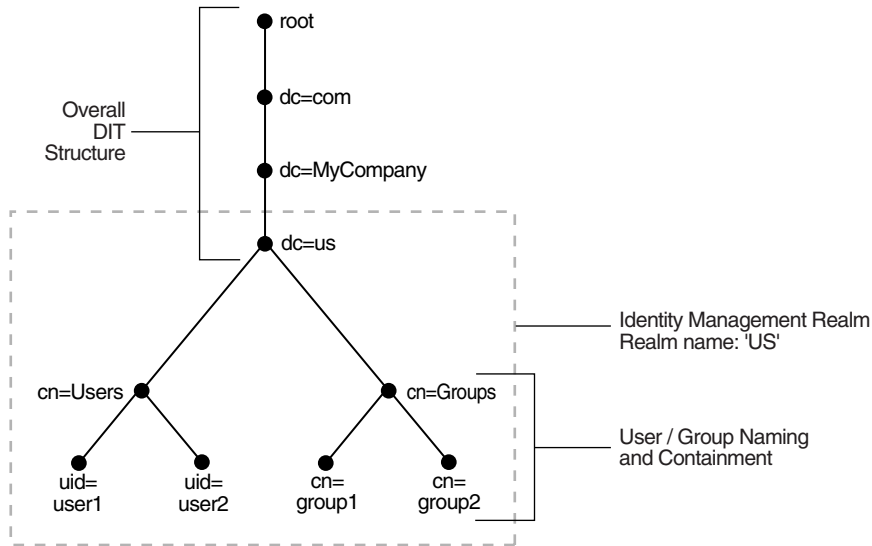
root

dc=com

dc=MyCompany

dc=us

Overall DIT Structure

Identity Management Realm
Realm name: 'US'

cn=Users

cn=Groups

User / Group Naming and Containment

uid= user1

uid= user2

cn= group1

cn= group2